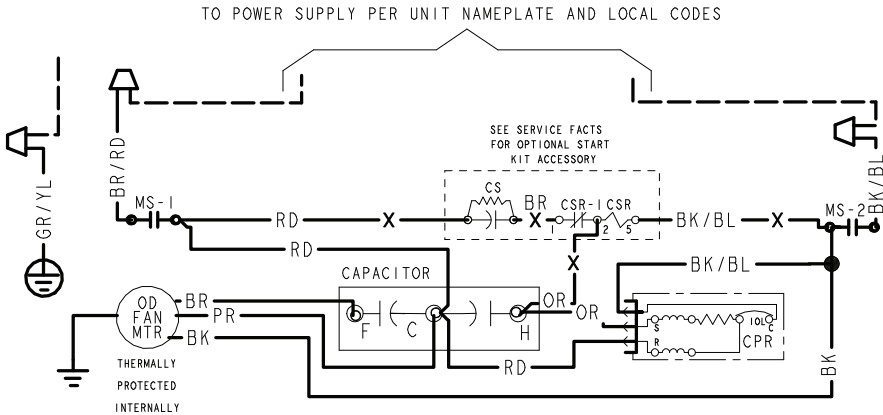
TO POWER SUPPLY PER UNIT NAMEPLATE AND LOCAL CODES

GR/YL

BR/RD

MS-1

RD

X

RD

SEE SERVICE FACTS FOR OPTIONAL START KIT ACCESSORY

CS

BR

X

CSR-1

CSR

1

2

5

BK/BL

X

MS-2

BK/BL

X

BK/BL

CAPACITOR

OD FAN MTR

BR

PR

BK

F

C

H

OR

OR

S

R

IOL

C

CPR

RD

BK

THERMALLY PROTECTED INTERNALLY